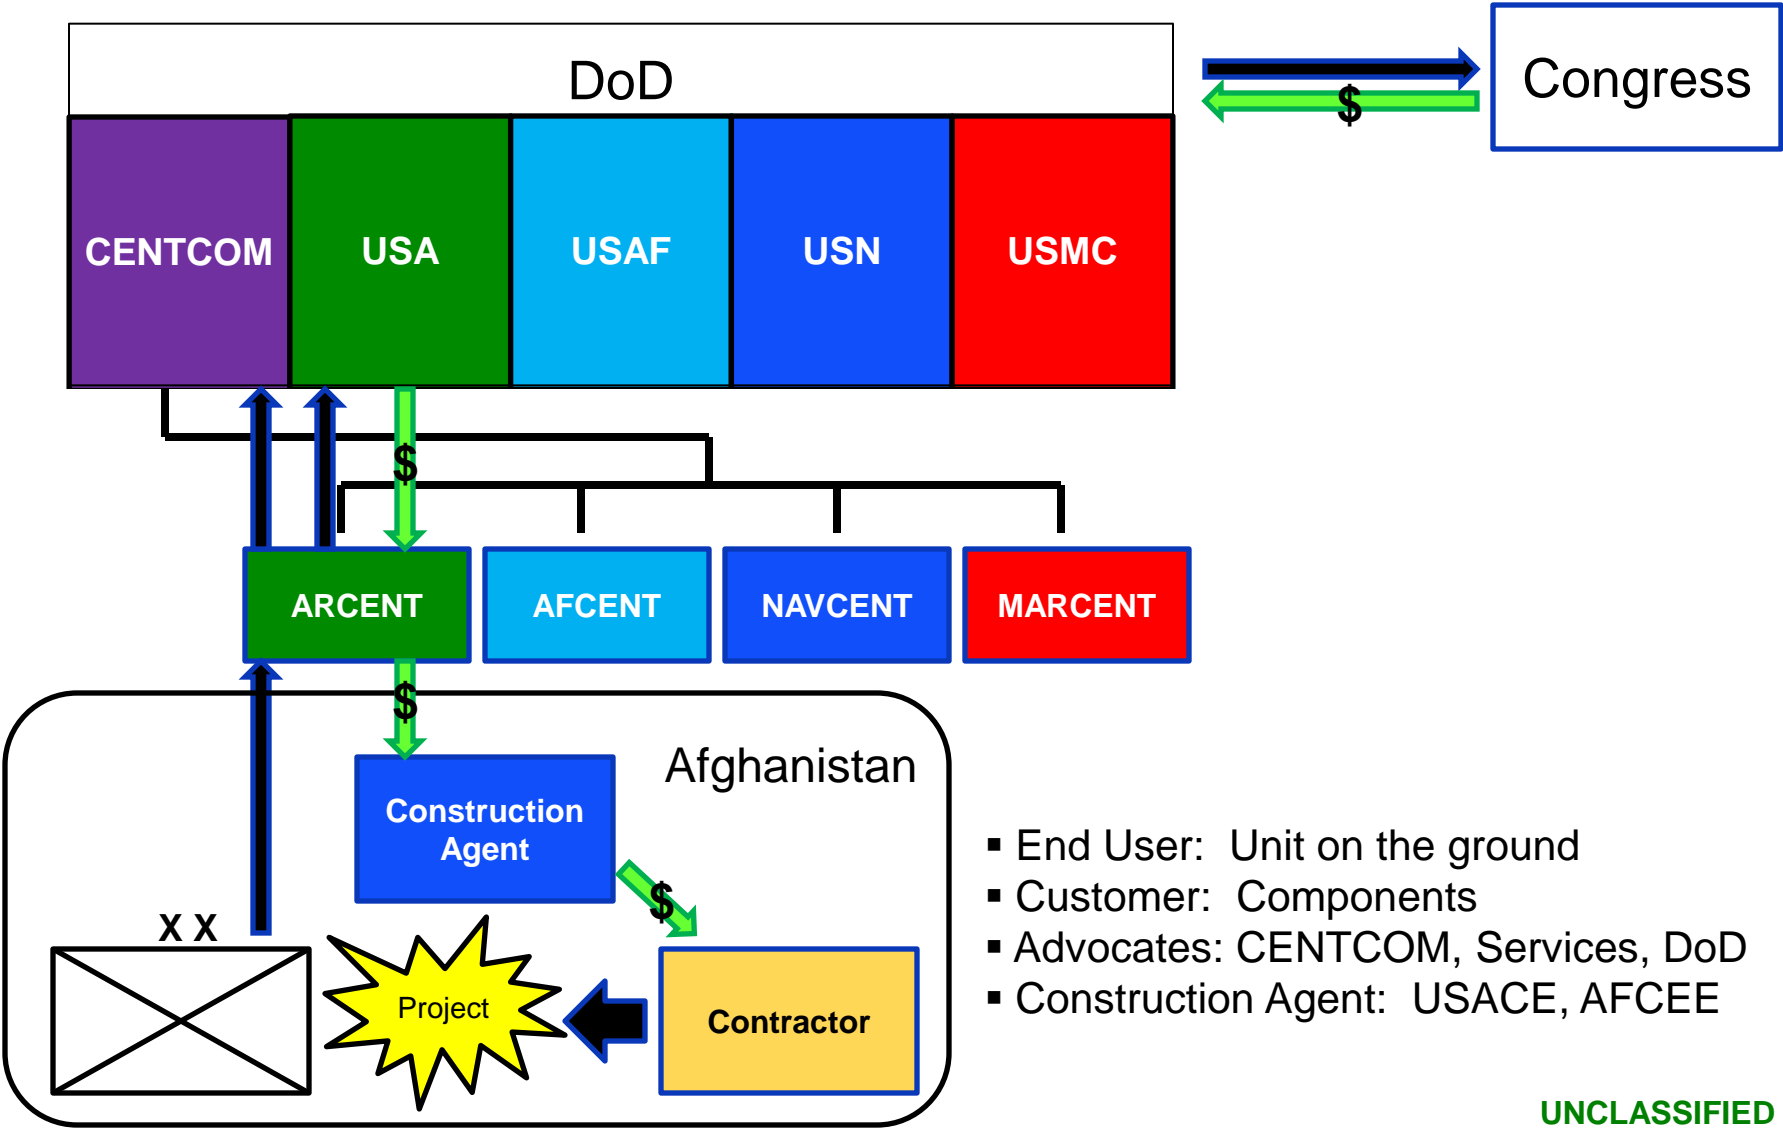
DoD

Congress

$

CENTCOM

USA

USAF

USN

USMC

$

ARCENT

AFCENT

NAVCENT

MARCENT

$

Afghanistan

Construction Agent

$

X X

Project

Contractor

▪ End User: Unit on the ground
▪ Customer: Components
▪ Advocates: CENTCOM, Services, DoD
▪ Construction Agent: USACE, AFCEE

UNCLASSIFIED